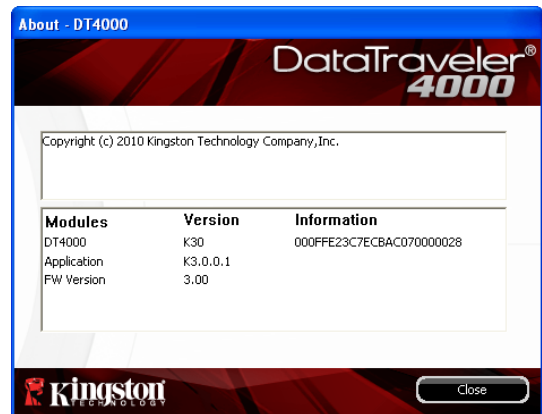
About - DT4000

DataTraveler® 4000

Copyright (c) 2010 Kingston Technology Company,Inc.

| Modules | Version | Information |
|---|---|---|
| DT4000 | K30 | 000FFE23C7ECBAC070000028 |
| Application | K3.0.0.1 | |
| FW Version | 3.00 | |

Kingston TECHNOLOGY

Close